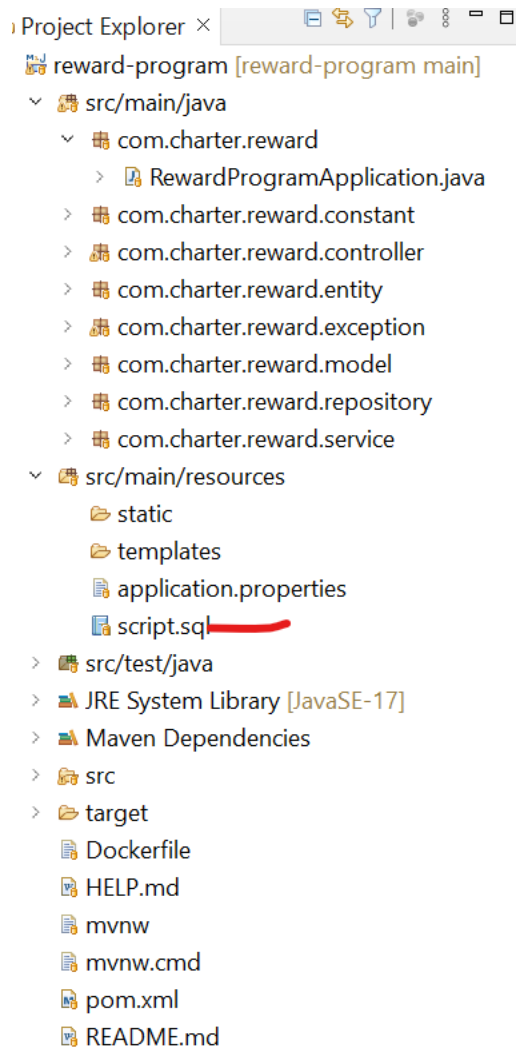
Project Explorer ×

reward-program [reward-program main]
src/main/java
com.charter.reward
RewardProgramApplication.java
com.charter.reward.constant
com.charter.reward.controller
com.charter.reward.entity
com.charter.reward.exception
com.charter.reward.model
com.charter.reward.repository
com.charter.reward.service
src/main/resources
static
templates
application.properties
script.sql
src/test/java
JRE System Library [JavaSE-17]
Maven Dependencies
src
target
Dockerfile
HELP.md
mvnw
mvnw.cmd
pom.xml
README.md